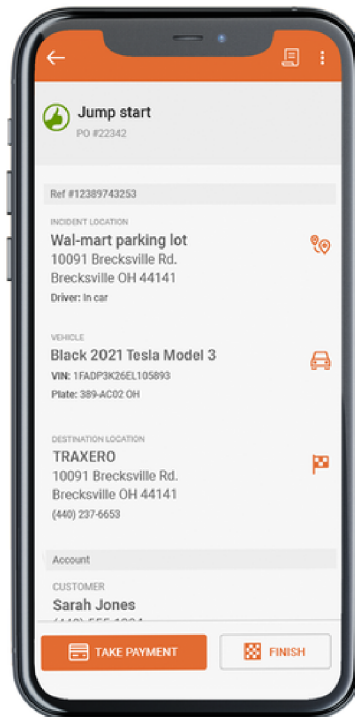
Jump start
PO #22342

Ref #12389743253

INCIDENT LOCATION
Wal-mart parking lot
10091 Brecksville Rd.
Brecksville OH 44141
Driver: In car

VEHICLE
Black 2021 Tesla Model 3
VIN: 1FADP3K26EL105893
Plate: 389-AC02 OH

DESTINATION LOCATION
TRAXERO
10091 Brecksville Rd.
Brecksville OH 44141
(440) 237-6653

Account

CUSTOMER
Sarah Jones
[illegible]

TAKE PAYMENT
FINISH